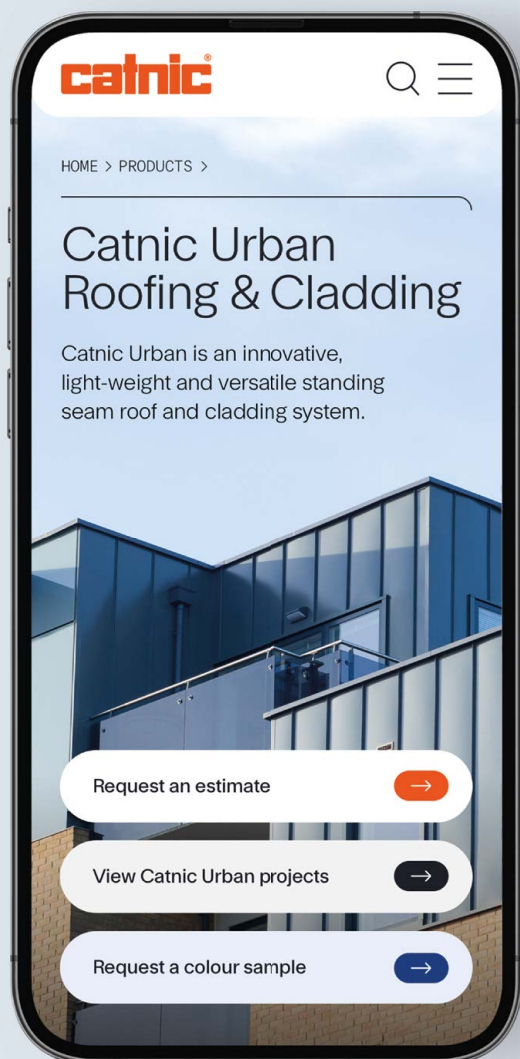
catnic®

HOME > PRODUCTS >

Catnic Urban Roofing & Cladding

Catnic Urban is an innovative, light-weight and versatile standing seam roof and cladding system.

Request an estimate →

View Catnic Urban projects →

Request a colour sample →